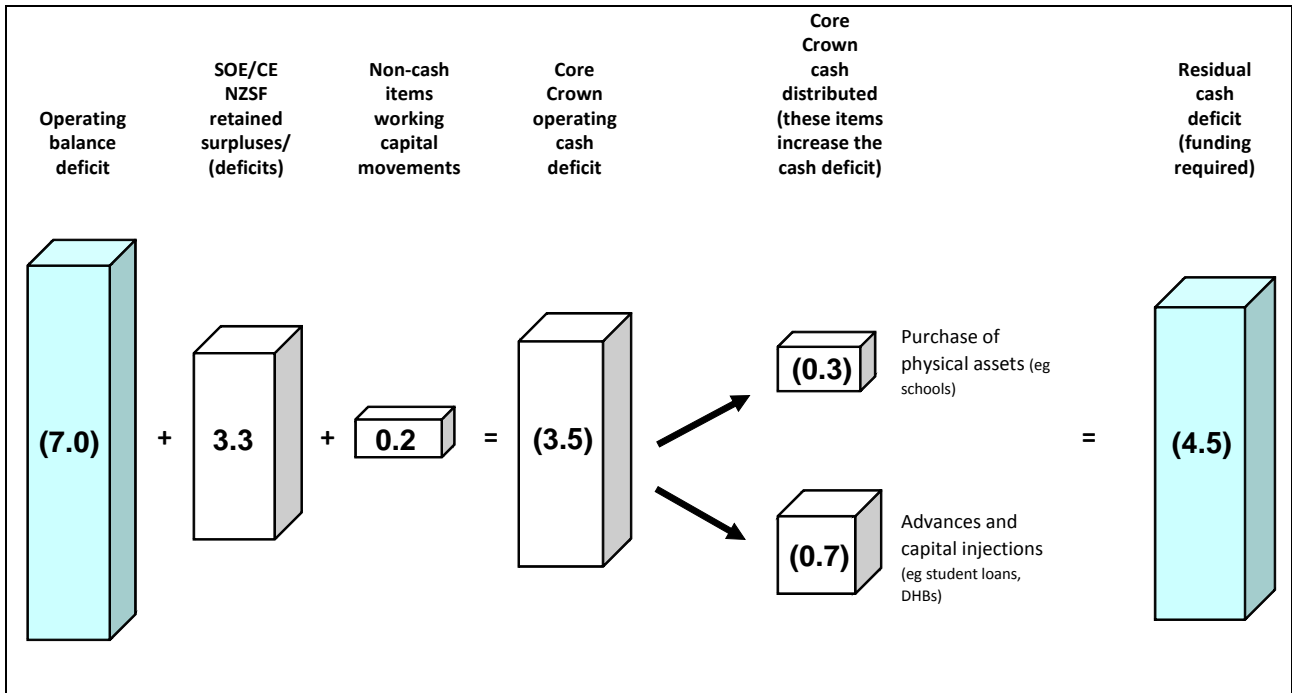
Operating balance deficit

SOE/CE NZSF retained surpluses/ (deficits)

Non-cash items working capital movements

Core Crown operating cash deficit

Core Crown cash distributed (these items increase the cash deficit)

Residual cash deficit (funding required)

(7.0) + 3.3 + 0.2 = (3.5)

(0.3) Purchase of physical assets (eg schools)

(0.7) Advances and capital injections (eg student loans, DHBs)

= (4.5)